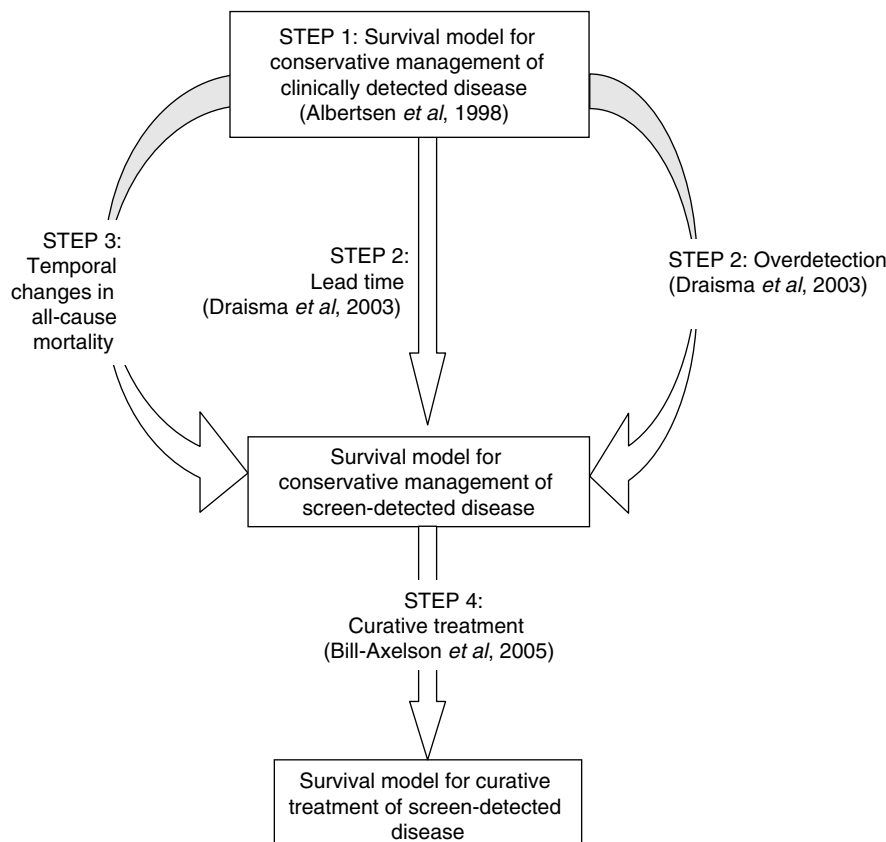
STEP 1: Survival model for conservative management of clinically detected disease (Albertsen et al, 1998)

STEP 3: Temporal changes in all-cause mortality

STEP 2: Lead time (Draisma et al, 2003)

STEP 2: Overdetection (Draisma et al, 2003)

Survival model for conservative management of screen-detected disease

STEP 4: Curative treatment (Bill-Axelson et al, 2005)

Survival model for curative treatment of screen-detected disease